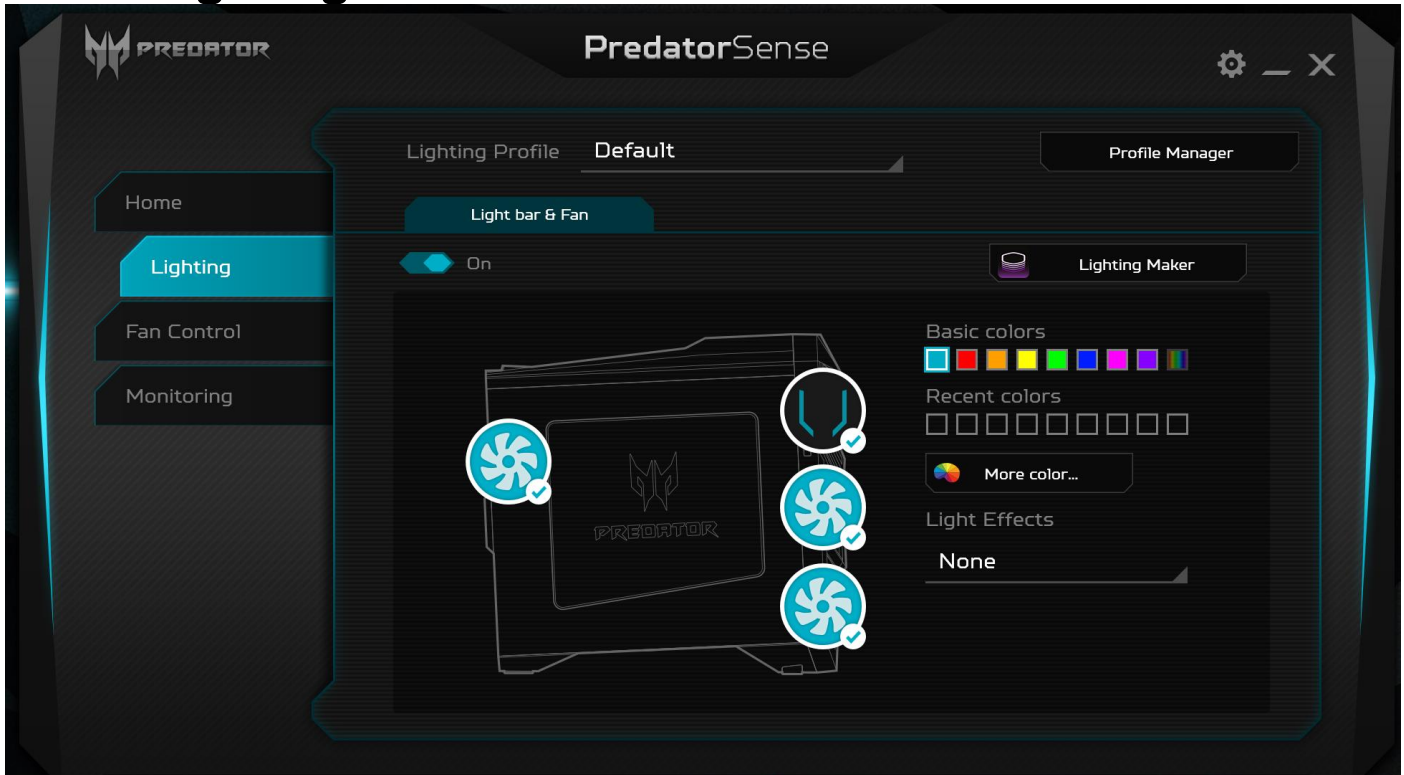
PREDATOR

PredatorSense

Lighting Profile Default

Profile Manager

Home

Lighting

Fan Control

Monitoring

Light bar & Fan

On

Lighting Maker

PREDATOR

Basic colors

Recent colors

More color...

Light Effects

None